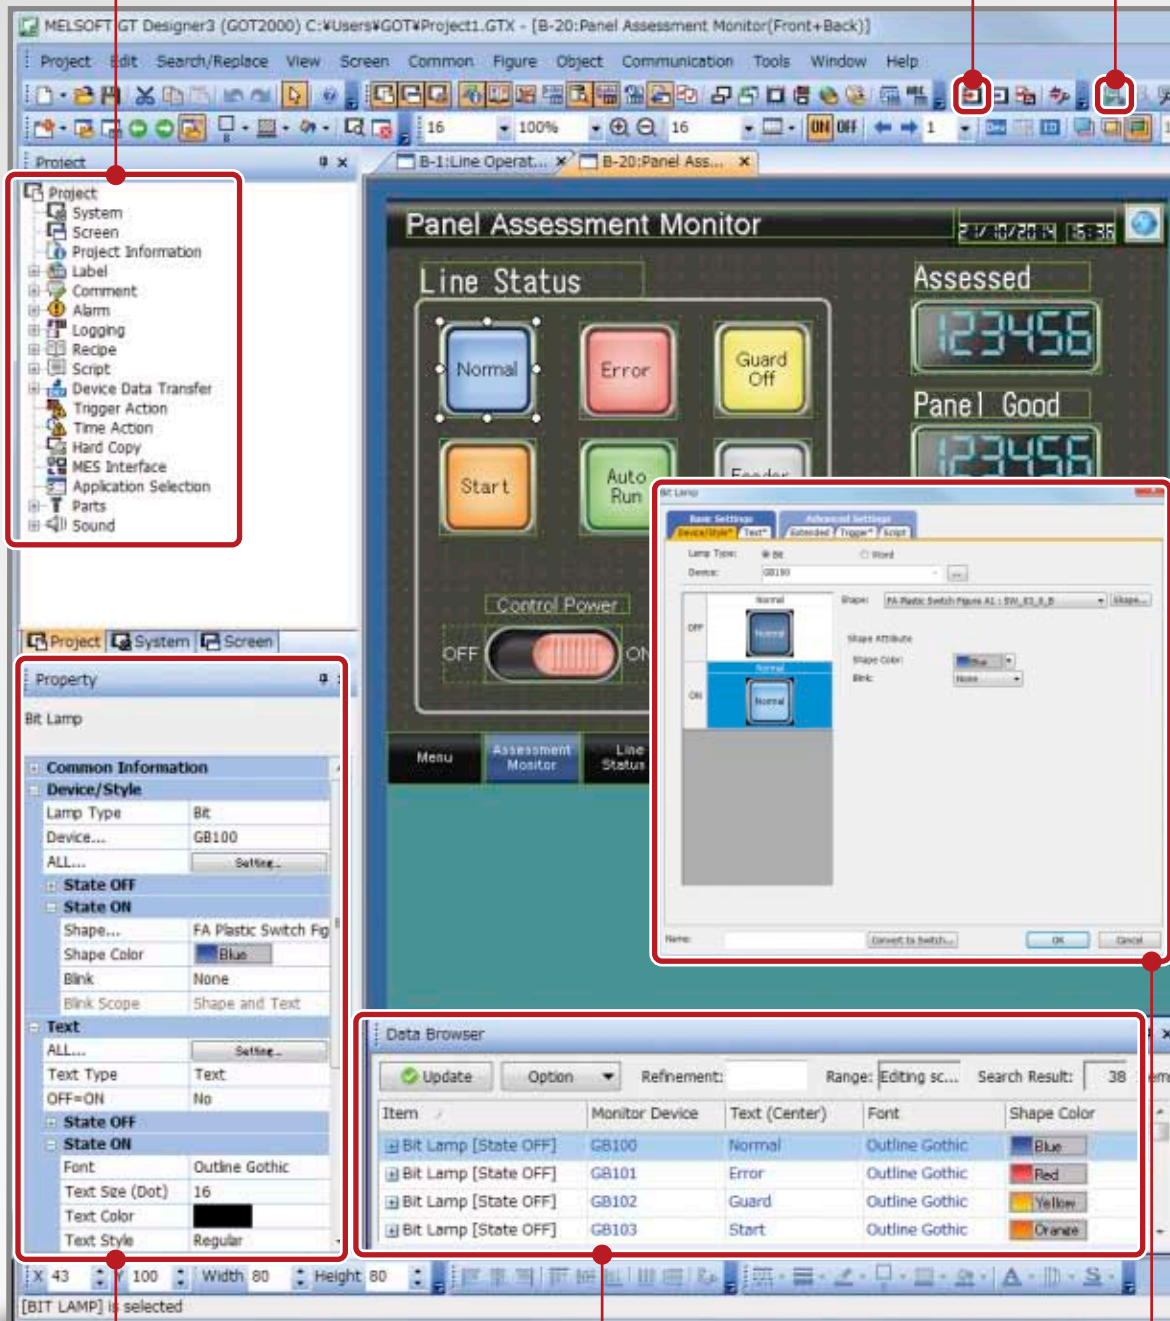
MELSOFT GT Designer3 (GOT2000) C:¥Users¥GOT¥Project1.GTX - [B-20:Panel Assessment Monitor(Front+Back)]

Project Edit Search/Replace View Screen Common Figure Object Communication Tools Window Help

16 100% 16 ON OFF 1

Project

B-1:Line Operat... B-20:Panel Ass...

Project
System
Screen
Project Information
Label
Comment
Alarm
Logging
Recipe
Script
Device Data Transfer
Trigger Action
Time Action
Hard Copy
MES Interface
Application Selection
Parts
Sound

Project System Screen

Property

Bit Lamp

| Common Information | |
|---|---|
| Device/Style | |
| Lamp Type | Bit |
| Device... | GB100 |
| ALL... | Setting... |
| State OFF | |
| State ON | |
| Shape... | FA Plastic Switch Fig |
| Shape Color | Blue |
| Blink | None |
| Blink Scope | Shape and Text |
| Text | |
| ALL... | Setting... |
| Text Type | Text |
| OFF=ON | No |
| State OFF | |
| State ON | |
| Font | Outline Gothic |
| Text Size (Dot) | 16 |
| Text Color | |
| Text Style | Regular |

Panel Assessment Monitor

Line Status

Normal
Error
Guard Off
Start
Auto Run
Feeder

Assessed
123456
Panel Good
123456

Control Power
OFF ON

Menu
Assessment Monitor
Line Status

Bit Lamp
Basic Settings
Advanced Settings
Device/Style Text Extended Trigger Script
Lamp Type: Bit Word
Device: GB100
Normal
OFF
Normal
ON
Normal
Normal
Shape: FA Plastic Switch Figure A1 : SW_03_0_B
Shape...
Shape Attribute
Shape Color: Blue
Blink: None
Name:
Convert to Switch...
OK
Cancel

Data Browser

Update Option Refinement: Range: Editing sc... Search Result: 38

| Item | Monitor Device | Text (Center) | Font | Shape Color |
|---|---|---|---|---|
| Bit Lamp [State OFF] | GB100 | Normal | Outline Gothic | Blue |
| Bit Lamp [State OFF] | GB101 | Error | Outline Gothic | Red |
| Bit Lamp [State OFF] | GB102 | Guard | Outline Gothic | Yellow |
| Bit Lamp [State OFF] | GB103 | Start | Outline Gothic | Orange |

X 43 Y 100 Width 80 Height 80

[BIT LAMP] is selected